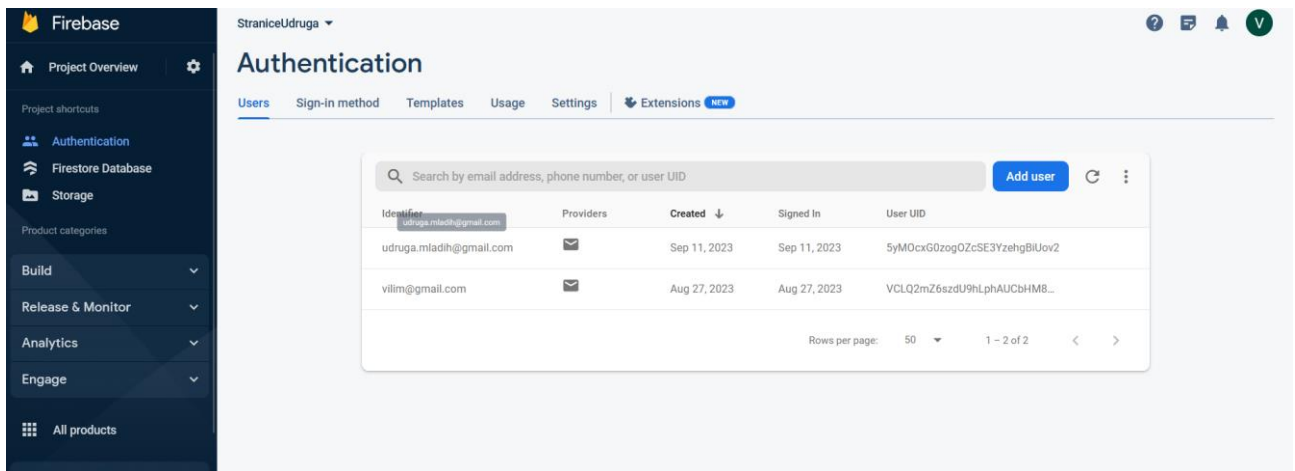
Firebase

Project Overview

Project shortcuts

Authentication

Firestore Database

Storage

Product categories

Build

Release & Monitor

Analytics

Engage

All products

StraniceUdruga

V

Authentication

Users Sign-in method Templates Usage Settings Extensions NEW

Search by email address, phone number, or user UID

Add user

| Identifier | Providers | Created | Signed In | User UID |
|---|---|---|---|---|
| udruga.mladih@gmail.com | | Sep 11, 2023 | Sep 11, 2023 | 5yMOcxG0zogOZcSE3YzehgBiUov2 |
| vilim@gmail.com | | Aug 27, 2023 | Aug 27, 2023 | VCLQ2mZ6szdU9hLphAUCbHM8... |

udruga.mladih@gmail.com

Rows per page: 50 1 – 2 of 2